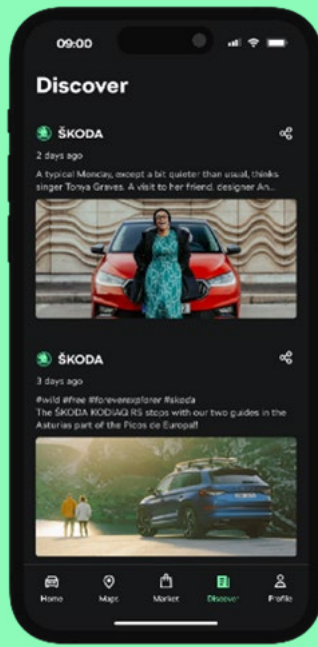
09:00

Discover

ŠKODA

2 days ago

A typical Monday, except a bit quieter than usual, thinks singer Tonya Graves. A visit to her friend, designer An...

ŠKODA

3 days ago

#wild #free #foreverexplorer #skoda
The ŠKODA KODIAQ RS stops with our two guides in the Asturias part of the Picos de Europa!

Home Maps Market Discover Profile